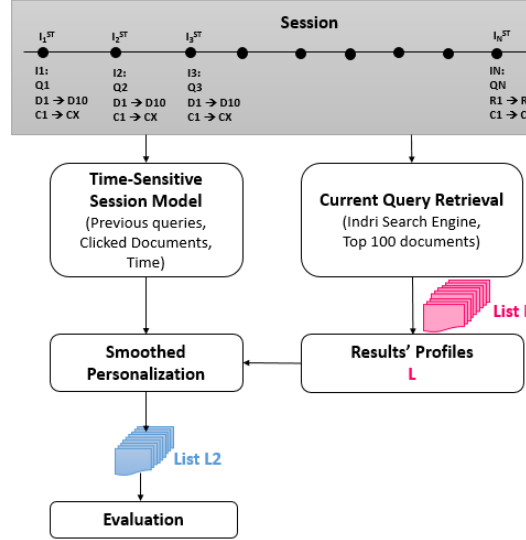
Session

$I_1^{ST}$ $I_2^{ST}$ $I_3^{ST}$ $I_N^{ST}$

I1:
Q1
D1 → D10
C1 → CX

I2:
Q2
D1 → D10
C1 → CX

I3:
Q3
D1 → D10
C1 → CX

IN:
QN
R1 → R
C1 → C

Time-Sensitive Session Model
(Previous queries, Clicked Documents, Time)

Current Query Retrieval
(Indri Search Engine, Top 100 documents)

List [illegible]

Smoothed Personalization

Results' Profiles
L

List L2

Evaluation